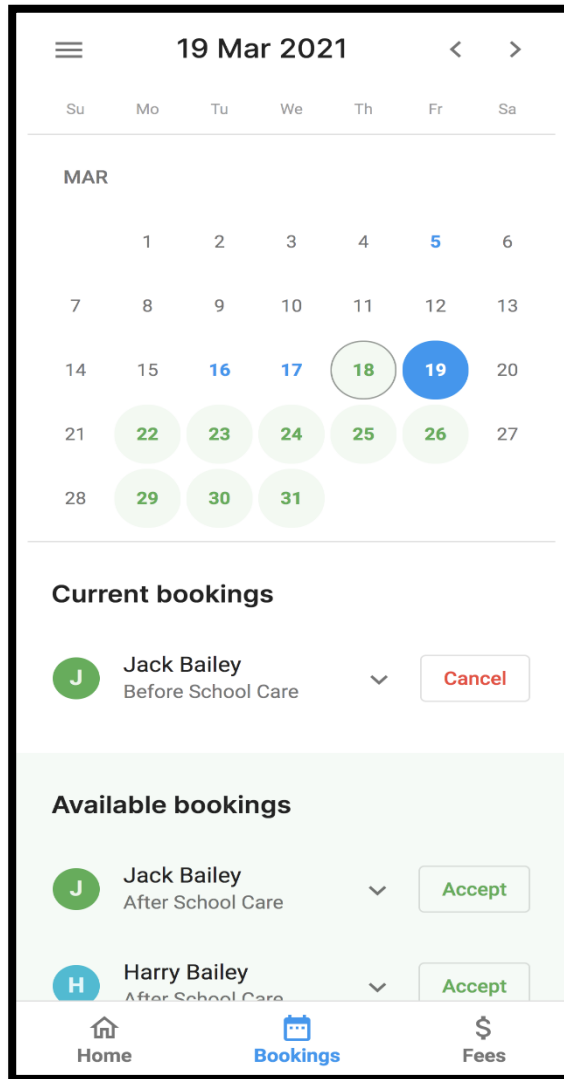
19 Mar 2021

| Su | Mo | Tu | We | Th | Fr | Sa |
|---|---|---|---|---|---|---|

MAR

| | 1 | 2 | 3 | 4 | 5 | 6 |
|---|---|---|---|---|---|---|
| 7 | 8 | 9 | 10 | 11 | 12 | 13 |
| 14 | 15 | 16 | 17 | 18 | 19 | 20 |
| 21 | 22 | 23 | 24 | 25 | 26 | 27 |
| 28 | 29 | 30 | 31 | | | |

Current bookings

J Jack Bailey
Before School Care
Cancel

Available bookings

J Jack Bailey
After School Care
Accept

H Harry Bailey
After School Care
Accept

Home Bookings Fees